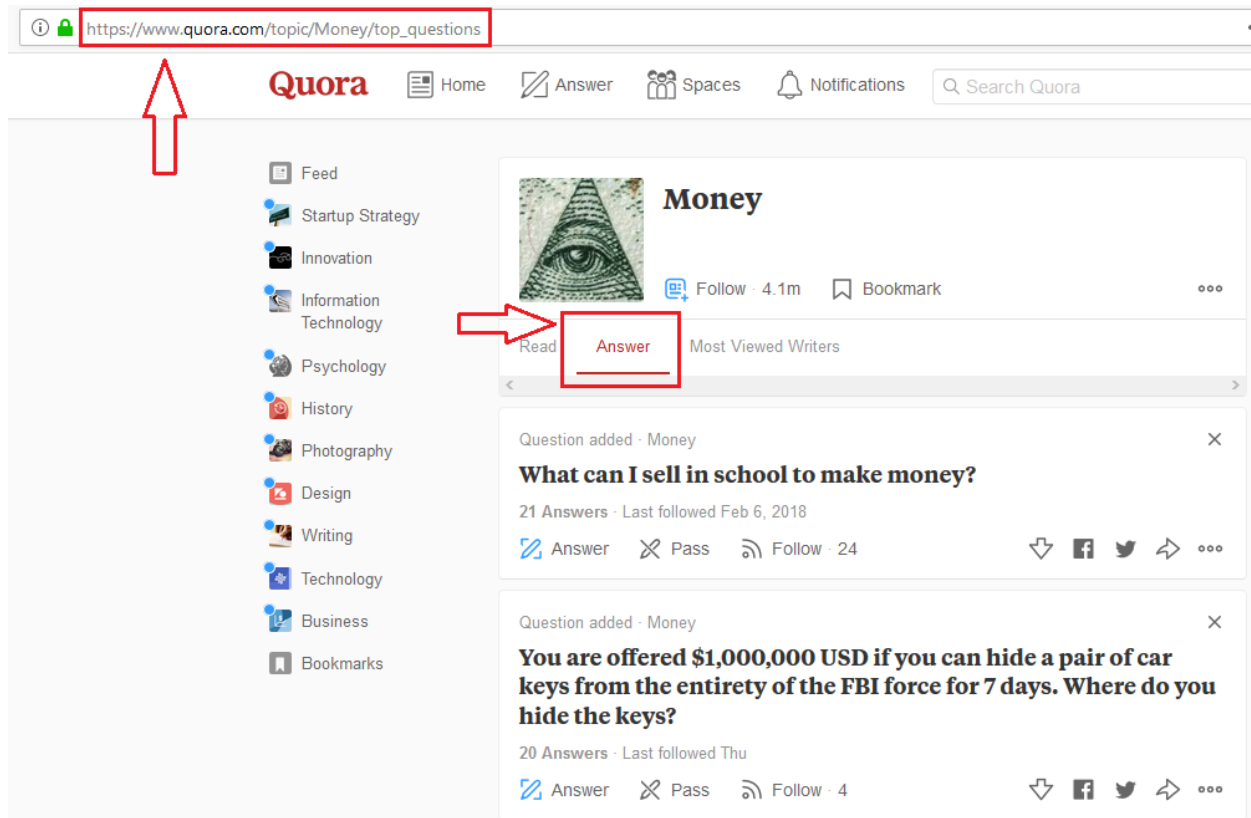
https://www.quora.com/topic/Money/top_questions

Quora Home Answer Spaces Notifications Search Quora

Feed
Startup Strategy
Innovation
Information Technology
Psychology
History
Photography
Design
Writing
Technology
Business
Bookmarks

Money

Follow · 4.1m Bookmark

Read Answer Most Viewed Writers

Question added · Money

What can I sell in school to make money?

21 Answers · Last followed Feb 6, 2018

Answer Pass Follow · 24

Question added · Money

You are offered $1,000,000 USD if you can hide a pair of car keys from the entirety of the FBI force for 7 days. Where do you hide the keys?

20 Answers · Last followed Thu

Answer Pass Follow · 4